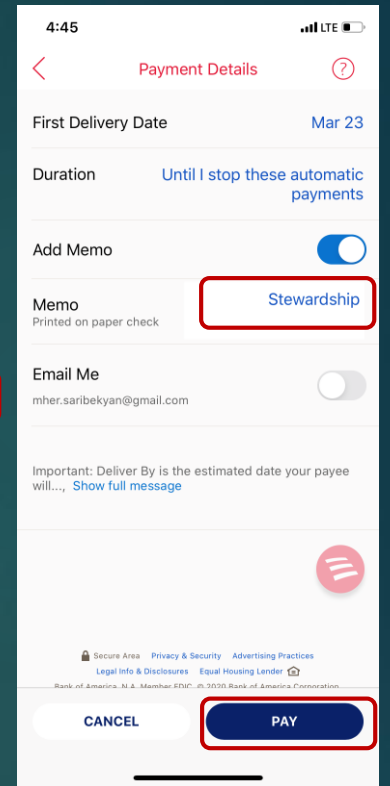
4:45

LTE

Payment Details

?

First Delivery Date

Mar 23

Duration

Until I stop these automatic payments

Add Memo

Memo

Printed on paper check

Stewardship

Email Me

mher.saribekyan@gmail.com

Important: Deliver By is the estimated date your payee will..., Show full message

Secure Area Privacy & Security Advertising Practices

Legal Info & Disclosures Equal Housing Lender

Bank of America, N.A. Member FDIC. © 2020 Bank of America Corporation

CANCEL

PAY